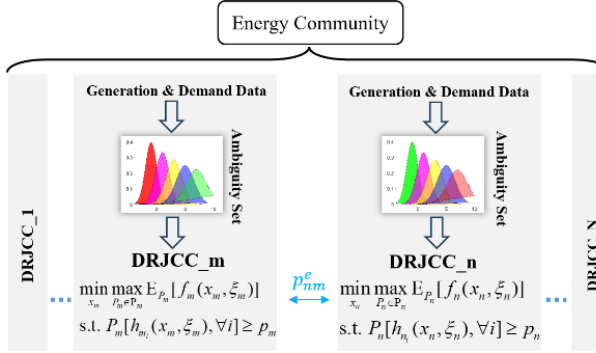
Energy Community

DRJCC_1

Generation & Demand Data

Ambiguity Set

DRJCC_m

$\min_{x_m} \max_{P_m \in \mathrm{P}_m} \mathrm{E}_{P_m}[f_m(x_m, \xi_m)]$

s.t. $P_m[h_{m_i}(x_m, \xi_m), \forall i] \geq p_m$

$p_{nm}^e$

Generation & Demand Data

Ambiguity Set

DRJCC_n

$\min_{x_n} \max_{P_n \in \mathrm{P}_n} \mathrm{E}_{P_n}[f_n(x_n, \xi_n)]$

s.t. $P_n[h_{n_i}(x_n, \xi_n), \forall i] \geq p_n$

DRJCC_N